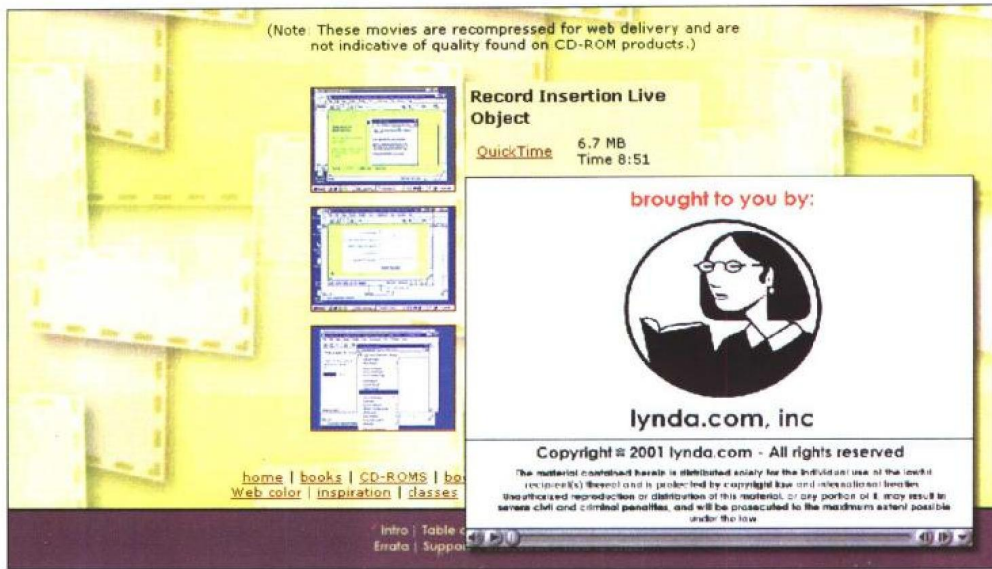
(Note: These movies are recompressed for web delivery and are not indicative of quality found on CD-ROM products.)

Record Insertion Live Object

QuickTime

6.7 MB
Time 8:51

brought to you by:

lynda.com, inc

Copyright © 2001 lynda.com - All rights reserved

The material contained herein is distributed solely for the individual use of the lawful recipient(s) thereof and is protected by copyright law and international treaties. Unauthorized reproduction or distribution of this material, or any portion of it, may result in severe civil and criminal penalties, and will be prosecuted to the maximum extent possible under the law.

home | books | CD-ROMS | bo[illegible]
Web color | inspiration | classes

Intro | Table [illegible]
Errata | Suppo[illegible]